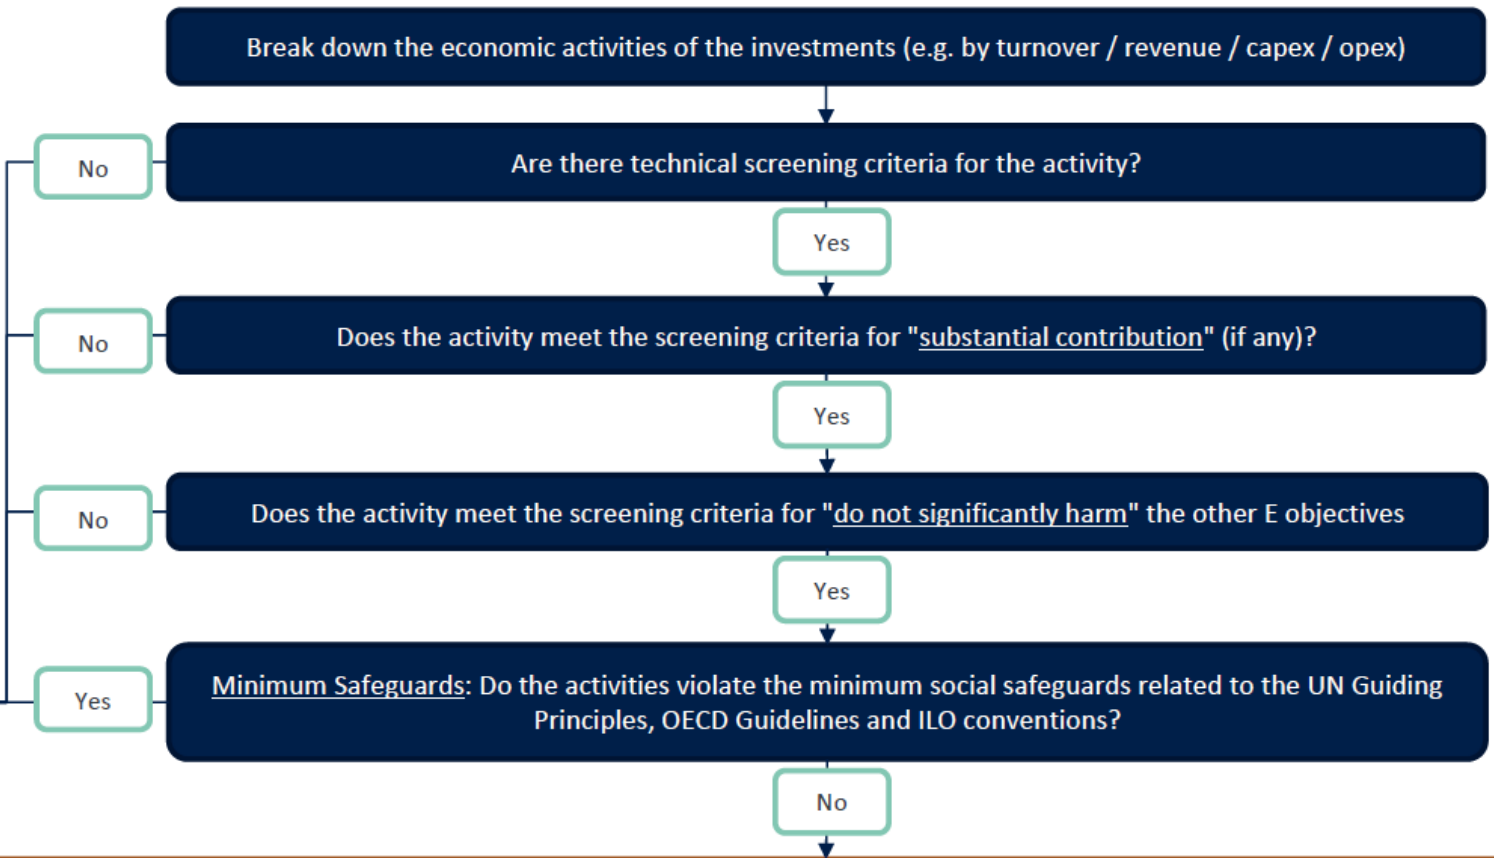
Break down the economic activities of the investments (e.g. by turnover / revenue / capex / opex)

No

Are there technical screening criteria for the activity?

Yes

No

Does the activity meet the screening criteria for "substantial contribution" (if any)?

Yes

No

Does the activity meet the screening criteria for "do not significantly harm" the other E objectives

Yes

Yes

Minimum Safeguards: Do the activities violate the minimum social safeguards related to the UN Guiding Principles, OECD Guidelines and ILO conventions?

No